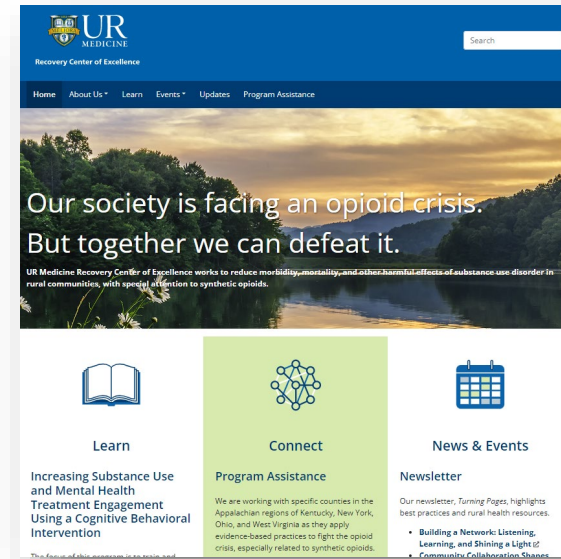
UR MEDICINE

Recovery Center of Excellence

Search

Home About Us Learn Events Updates Program Assistance

Our society is facing an opioid crisis. But together we can defeat it.

UR Medicine Recovery Center of Excellence works to reduce morbidity, mortality, and other harmful effects of substance use disorder in rural communities, with special attention to synthetic opioids.

Learn

Increasing Substance Use and Mental Health Treatment Engagement Using a Cognitive Behavioral Intervention

The focus of this program is to train and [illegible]

Connect

Program Assistance

We are working with specific counties in the Appalachian regions of Kentucky, New York, Ohio, and West Virginia as they apply evidence-based practices to fight the opioid crisis, especially related to synthetic opioids.

News & Events

Newsletter

Our newsletter, *Turning Pages*, highlights best practices and rural health resources.

- Building a Network: Listening, Learning, and Shining a Light
- Community Collaboration Shapes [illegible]